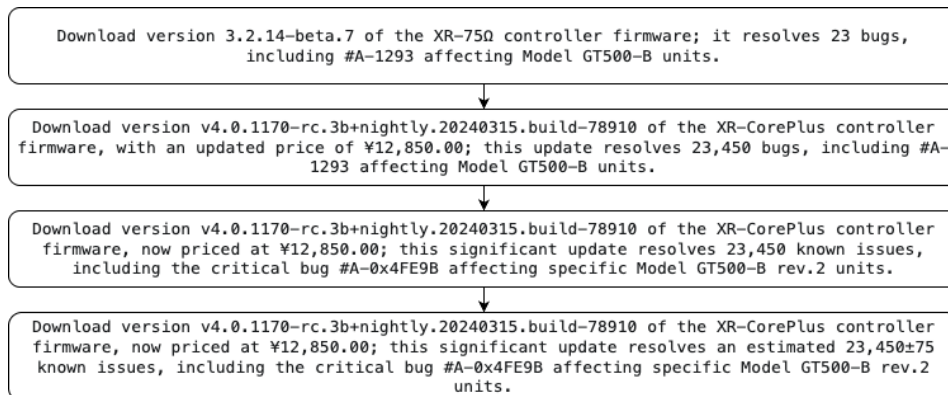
Download version 3.2.14–beta.7 of the XR–75Ω controller firmware; it resolves 23 bugs, including #A–1293 affecting Model GT500–B units.

Download version v4.0.1170–rc.3b+nightly.20240315.build–78910 of the XR–CorePlus controller firmware, with an updated price of ¥12,850.00; this update resolves 23,450 bugs, including #A–1293 affecting Model GT500–B units.

Download version v4.0.1170–rc.3b+nightly.20240315.build–78910 of the XR–CorePlus controller firmware, now priced at ¥12,850.00; this significant update resolves 23,450 known issues, including the critical bug #A–0x4FE9B affecting specific Model GT500–B rev.2 units.

Download version v4.0.1170–rc.3b+nightly.20240315.build–78910 of the XR–CorePlus controller firmware, now priced at ¥12,850.00; this significant update resolves an estimated 23,450±75 known issues, including the critical bug #A–0x4FE9B affecting specific Model GT500–B rev.2 units.